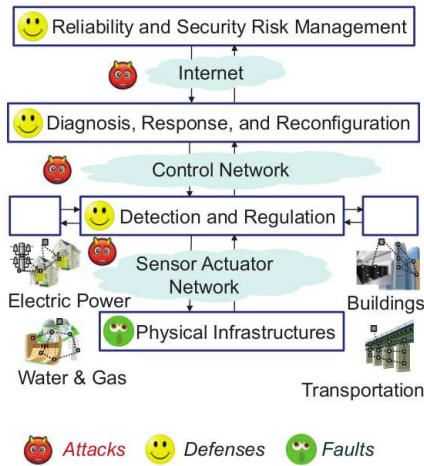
Reliability and Security Risk Management

Internet

Diagnosis, Response, and Reconfiguration

Control Network

Detection and Regulation

Sensor Actuator Network

Electric Power

Buildings

Physical Infrastructures

Water & Gas

Transportation

Attacks Defenses Faults